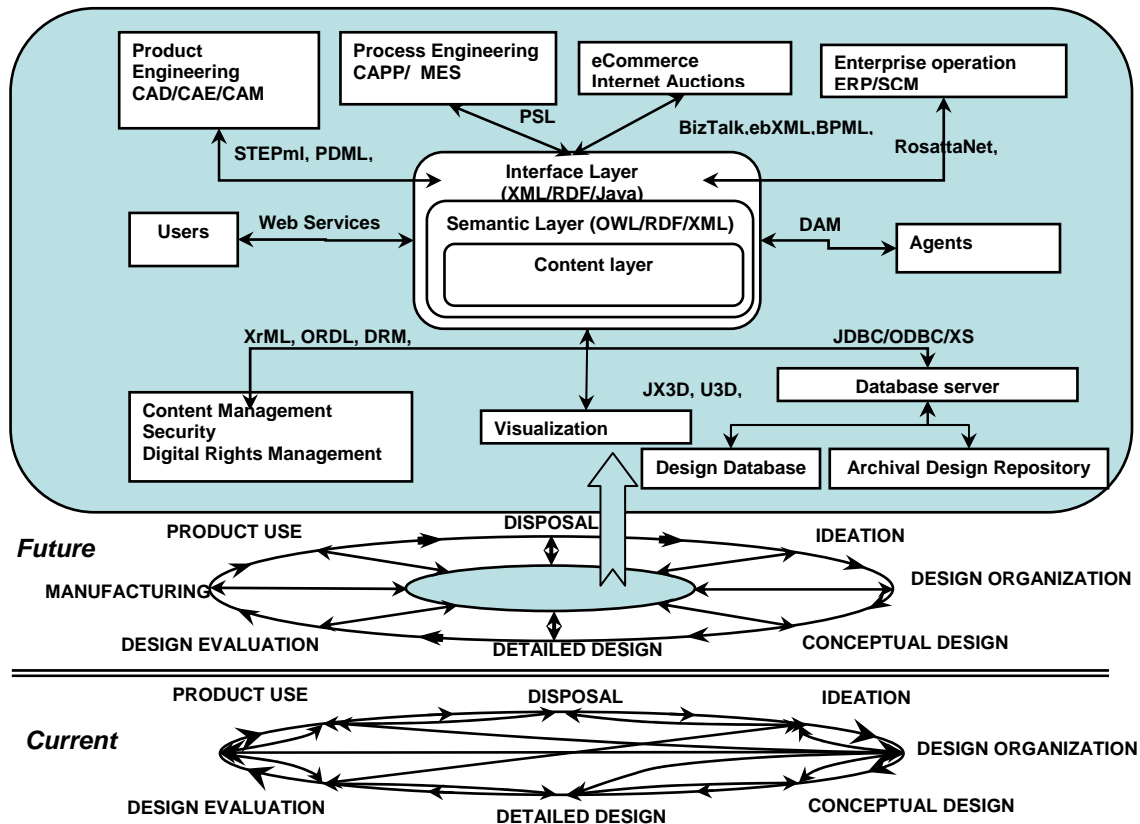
Product Engineering CAD/CAE/CAM

Process Engineering CAPP/ MES

eCommerce Internet Auctions

Enterprise operation ERP/SCM

PSL

BizTalk,ebXML,BPML,

STEPml, PDML,

RosattaNet,

Interface Layer (XML/RDF/Java)

Users

Web Services

Semantic Layer (OWL/RDF/XML)

DAM

Agents

Content layer

XrML, ORDL, DRM,

JDBC/ODBC/XS

JX3D, U3D,

Database server

Content Management Security Digital Rights Management

Visualization

Design Database

Archival Design Repository

Future

PRODUCT USE

DISPOSAL

IDEATION

MANUFACTURING

DESIGN ORGANIZATION

DESIGN EVALUATION

DETAILED DESIGN

CONCEPTUAL DESIGN

PRODUCT USE

DISPOSAL

IDEATION

Current

DESIGN ORGANIZATION

DESIGN EVALUATION

DETAILED DESIGN

CONCEPTUAL DESIGN